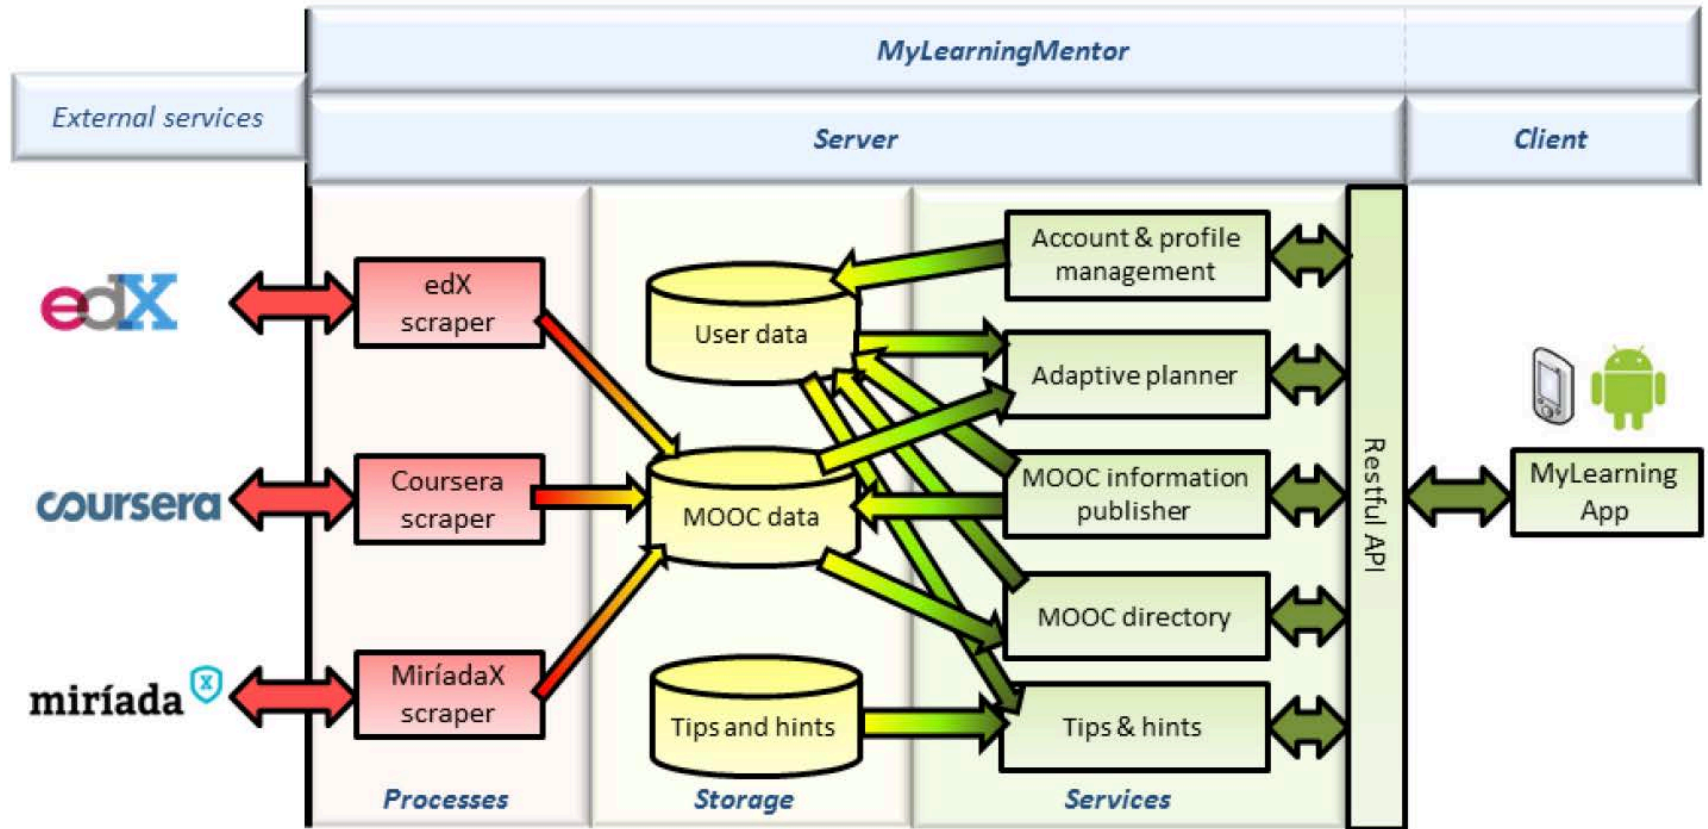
MyLearningMentor

External services

Server

Client

edX

coursera

miríada X

edX scraper

Coursera scraper

MiríadaX scraper

User data

MOOC data

Tips and hints

Account & profile management

Adaptive planner

MOOC information publisher

MOOC directory

Tips & hints

Restful API

MyLearning App

Processes

Storage

Services